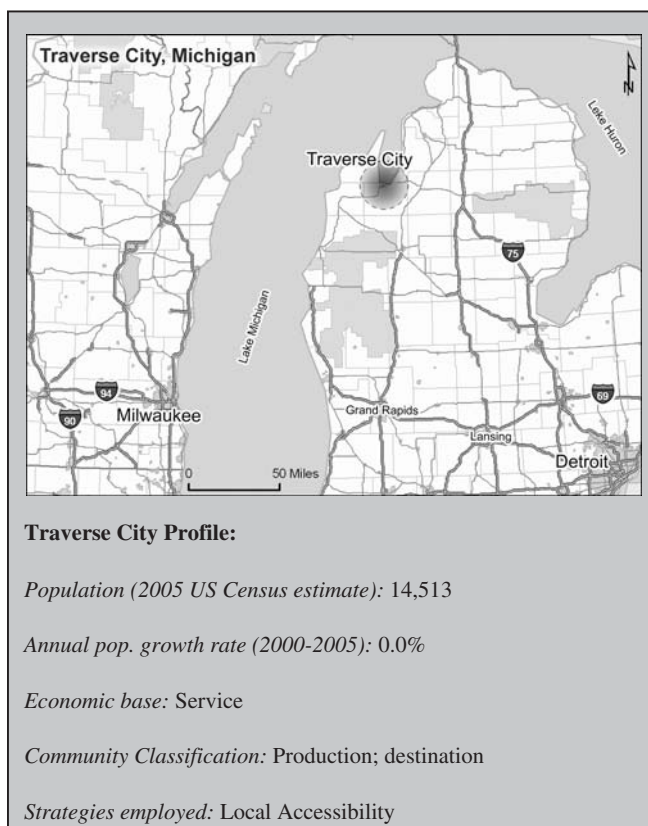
Traverse City, Michigan

N

Lake Huron

Traverse City

75

Lake Michigan

94

90

Milwaukee

69

Grand Rapids

Lansing

Detroit

0

50 Miles

**Traverse City Profile:**

*Population (2005 US Census estimate):* 14,513

*Annual pop. growth rate (2000-2005):* 0.0%

*Economic base:* Service

*Community Classification:* Production; destination

*Strategies employed:* Local Accessibility